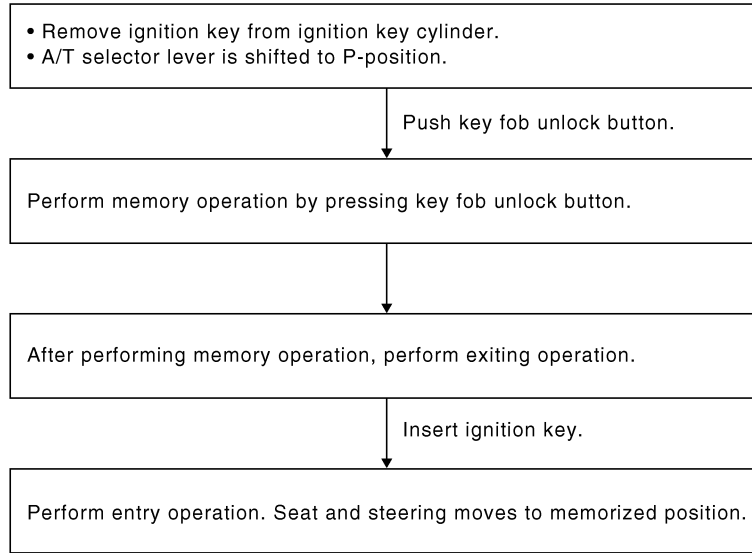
• Remove ignition key from ignition key cylinder.
• A/T selector lever is shifted to P-position.

Push key fob unlock button.

Perform memory operation by pressing key fob unlock button.

After performing memory operation, perform exiting operation.

Insert ignition key.

Perform entry operation. Seat and steering moves to memorized position.